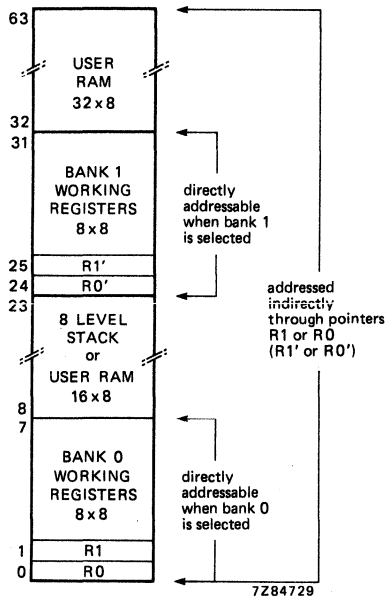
63

USER RAM 32 x 8

32
31

BANK 1 WORKING REGISTERS 8 x 8

directly addressable when bank 1 is selected

25 R1'
24 R0'
23

8 LEVEL STACK or USER RAM 16 x 8

addressed indirectly through pointers R1 or R0 (R1' or R0')

8
7

BANK 0 WORKING REGISTERS 8 x 8

directly addressable when bank 0 is selected

1 R1
0 R0

7Z84729